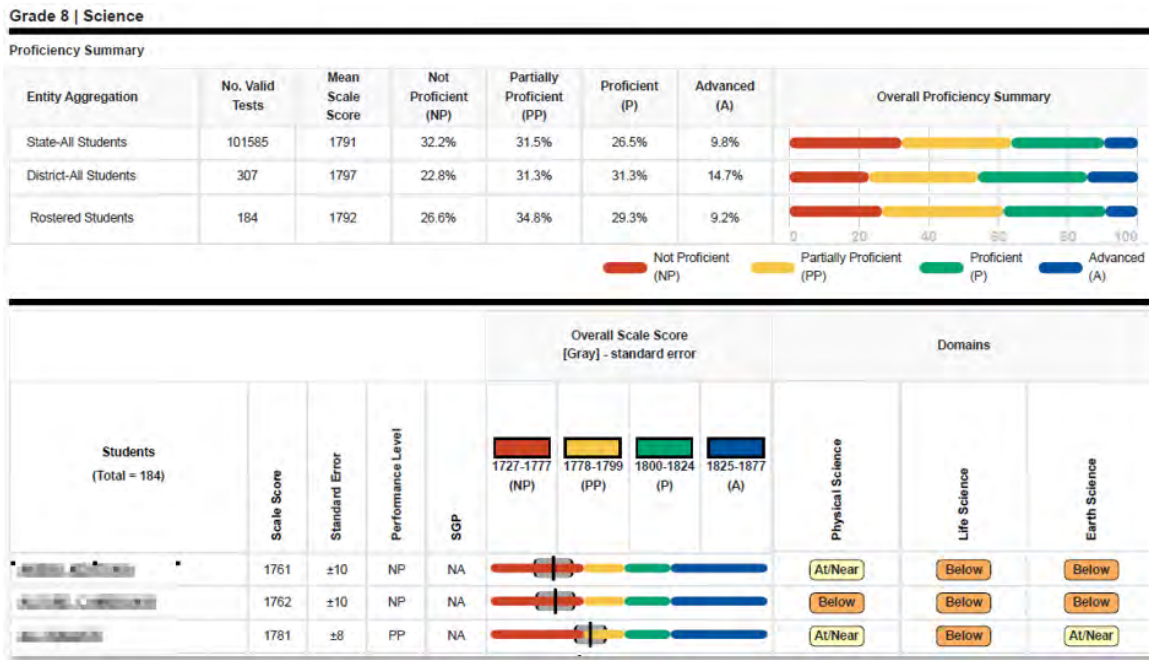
Grade 8 | Science

Proficiency Summary

| Entity Aggregation | No. Valid Tests | Mean Scale Score | Not Proficient (NP) | Partially Proficient (PP) | Proficient (P) | Advanced (A) | Overall Proficiency Summary |
|---|---|---|---|---|---|---|---|
| State-All Students | 101585 | 1791 | 32.2% | 31.5% | 26.5% | 9.8% | |
| District-All Students | 307 | 1797 | 22.8% | 31.3% | 31.3% | 14.7% | |
| Rostered Students | 184 | 1792 | 26.6% | 34.8% | 29.3% | 9.2% | |

0 20 40 60 80 100

Not Proficient (NP) Partially Proficient (PP) Proficient (P) Advanced (A)

Overall Scale Score
[Gray] - standard error

Domains

1727-1777 (NP) 1778-1799 (PP) 1800-1824 (P) 1825-1877 (A)

| Students (Total = 184) | Scale Score | Standard Error | Performance Level | SGP | | Physical Science | Life Science | Earth Science |
|---|---|---|---|---|---|---|---|---|
| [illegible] | 1761 | ±10 | NP | NA | | At/Near | Below | Below |
| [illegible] | 1762 | ±10 | NP | NA | | Below | Below | Below |
| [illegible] | 1781 | ±8 | PP | NA | | At/Near | Below | At/Near |